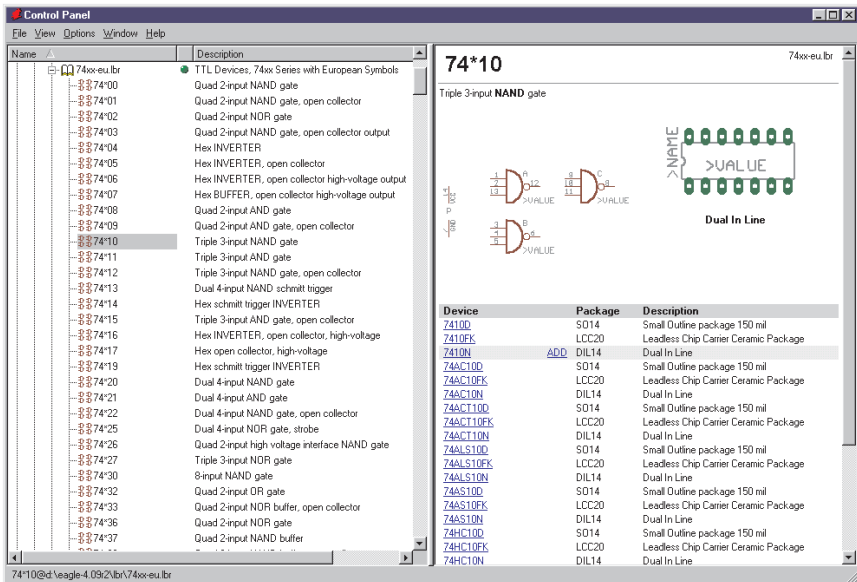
Control Panel

File View Options Window Help

| Name | Description |
|---|---|
| 74xx-eu.lbr | TTL Devices, 74xx Series with European Symbols |
| 74*00 | Quad 2-input NAND gate |
| 74*01 | Quad 2-input NAND gate, open collector |
| 74*02 | Quad 2-input NOR gate |
| 74*03 | Quad 2-input NAND gate, open collector output |
| 74*04 | Hex INVERTER |
| 74*05 | Hex INVERTER, open collector |
| 74*06 | Hex INVERTER, open collector high-voltage output |
| 74*07 | Hex BUFFER, open collector high-voltage output |
| 74*08 | Quad 2-input AND gate |
| 74*09 | Quad 2-input AND gate, open collector |
| 74*10 | Triple 3-input NAND gate |
| 74*11 | Triple 3-input AND gate |
| 74*12 | Triple 3-input NAND gate, open collector |
| 74*13 | Dual 4-input NAND schmitt trigger |
| 74*14 | Hex schmitt trigger INVERTER |
| 74*15 | Triple 3-input AND gate, open collector |
| 74*16 | Hex INVERTER, open collector, high-voltage |
| 74*17 | Hex open collector, high-voltage |
| 74*19 | Hex schmitt trigger INVERTER |
| 74*20 | Dual 4-input NAND gate |
| 74*21 | Dual 4-input AND gate |
| 74*22 | Dual 4-input NAND gate, open collector |
| 74*25 | Dual 4-input NOR gate, strobe |
| 74*26 | Quad 2-input high voltage interface NAND gate |
| 74*27 | Triple 3-input NOR gate |
| 74*30 | 8-input NAND gate |
| 74*32 | Quad 2-input OR gate |
| 74*33 | Quad 2-input NOR buffer, open collector |
| 74*36 | Quad 2-input NOR gate |
| 74*37 | Quad 2-input NAND buffer |

74*10

74xx-eu.lbr

Triple 3-input NAND gate

1 2 13 A 12 >VALUE
9 10 11 C 8 >VALUE
3 4 5 B 6 >VALUE
14 P 7

>NAME >VALUE

Dual In Line

| Device | | Package | Description |
|---|---|---|---|
| 7410D | | SO14 | Small Outline package 150 mil |
| 7410FK | | LCC20 | Leadless Chip Carrier Ceramic Package |
| 7410N | ADD | DIL14 | Dual In Line |
| 74AC10D | | SO14 | Small Outline package 150 mil |
| 74AC10FK | | LCC20 | Leadless Chip Carrier Ceramic Package |
| 74AC10N | | DIL14 | Dual In Line |
| 74ACT10D | | SO14 | Small Outline package 150 mil |
| 74ACT10FK | | LCC20 | Leadless Chip Carrier Ceramic Package |
| 74ACT10N | | DIL14 | Dual In Line |
| 74ALS10D | | SO14 | Small Outline package 150 mil |
| 74ALS10FK | | LCC20 | Leadless Chip Carrier Ceramic Package |
| 74ALS10N | | DIL14 | Dual In Line |
| 74AS10D | | SO14 | Small Outline package 150 mil |
| 74AS10FK | | LCC20 | Leadless Chip Carrier Ceramic Package |
| 74AS10N | | DIL14 | Dual In Line |
| 74HC10D | | SO14 | Small Outline package 150 mil |
| 74HC10FK | | LCC20 | Leadless Chip Carrier Ceramic Package |
| 74HC10N | | DIL14 | Dual In Line |

74*10@d:\eagle-4.09r2\lbr\74xx-eu.lbr